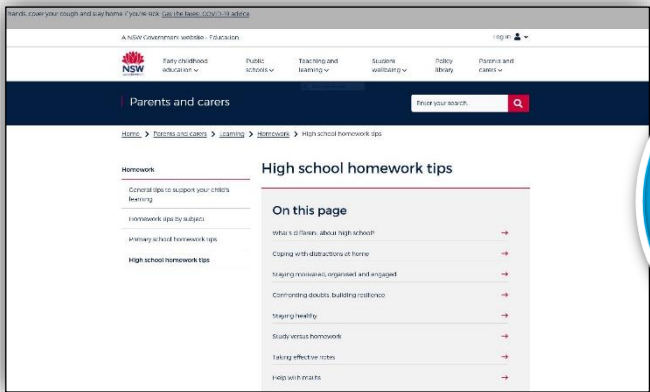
hands, cover your cough and stay home if you're sick. Get the facts: COVID-19 advice

A NSW Government website - Education

Login

NSW

Early childhood education

Public schools

Teaching and learning

Student wellbeing

Policy library

Parents and carers

Parents and carers

Enter your search

Home > Parents and carers > Learning > Homework > High school homework tips

Homework

General tips to support your child's learning

Homework tips by subject

Primary school homework tips

High school homework tips

High school homework tips

On this page

What's different about high school?

Coping with distractions at home

Staying motivated, organised and engaged

Confronting doubts, building resilience

Staying healthy

Study versus homework

Taking effective notes

Help with maths